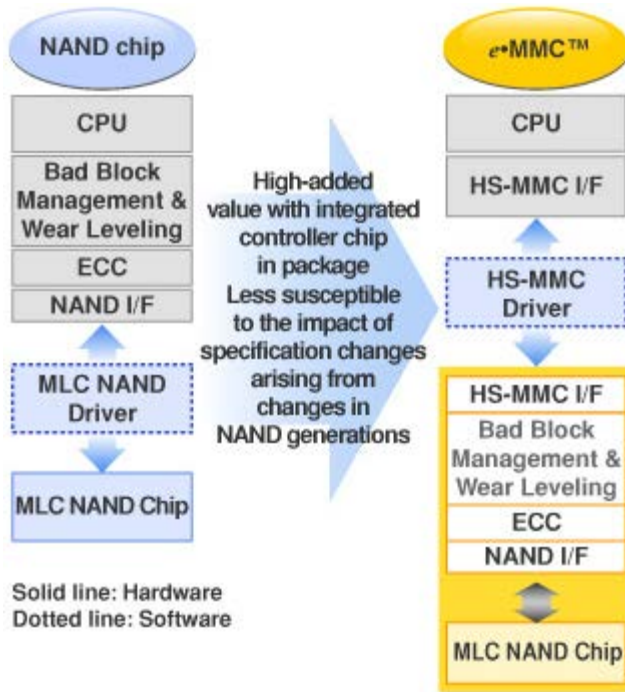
NAND chip

CPU

Bad Block Management & Wear Leveling

ECC

NAND I/F

MLC NAND Driver

MLC NAND Chip

Solid line: Hardware
Dotted line: Software

High-added value with integrated controller chip in package
Less susceptible to the impact of specification changes arising from changes in NAND generations

e•MMC™

CPU

HS-MMC I/F

HS-MMC Driver

HS-MMC I/F

Bad Block Management & Wear Leveling

ECC

NAND I/F

MLC NAND Chip